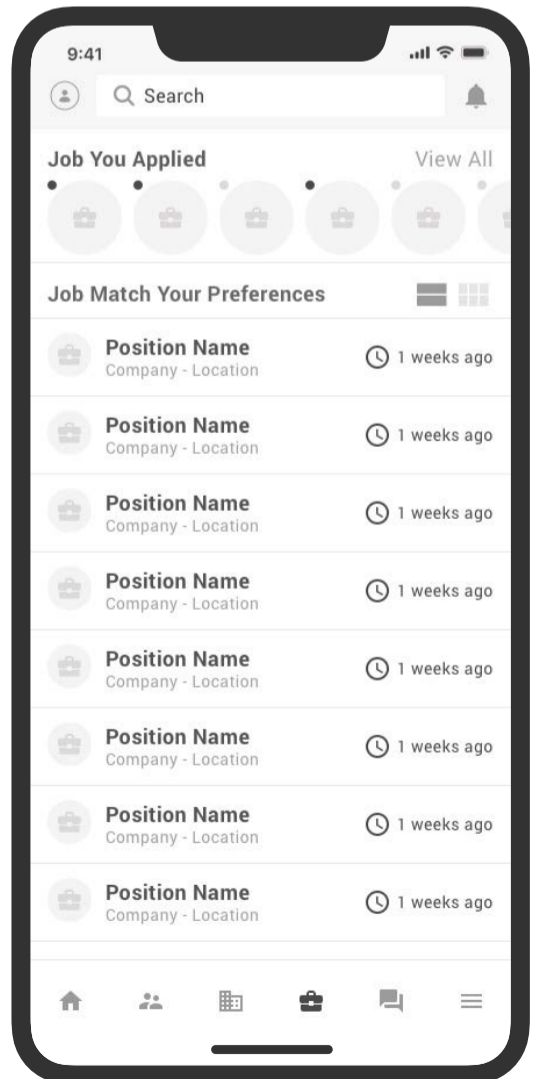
9:41

Search

Job You Applied
View All

Job Match Your Preferences

Position Name
Company - Location
1 weeks ago

Position Name
Company - Location
1 weeks ago

Position Name
Company - Location
1 weeks ago

Position Name
Company - Location
1 weeks ago

Position Name
Company - Location
1 weeks ago

Position Name
Company - Location
1 weeks ago

Position Name
Company - Location
1 weeks ago

Position Name
Company - Location
1 weeks ago